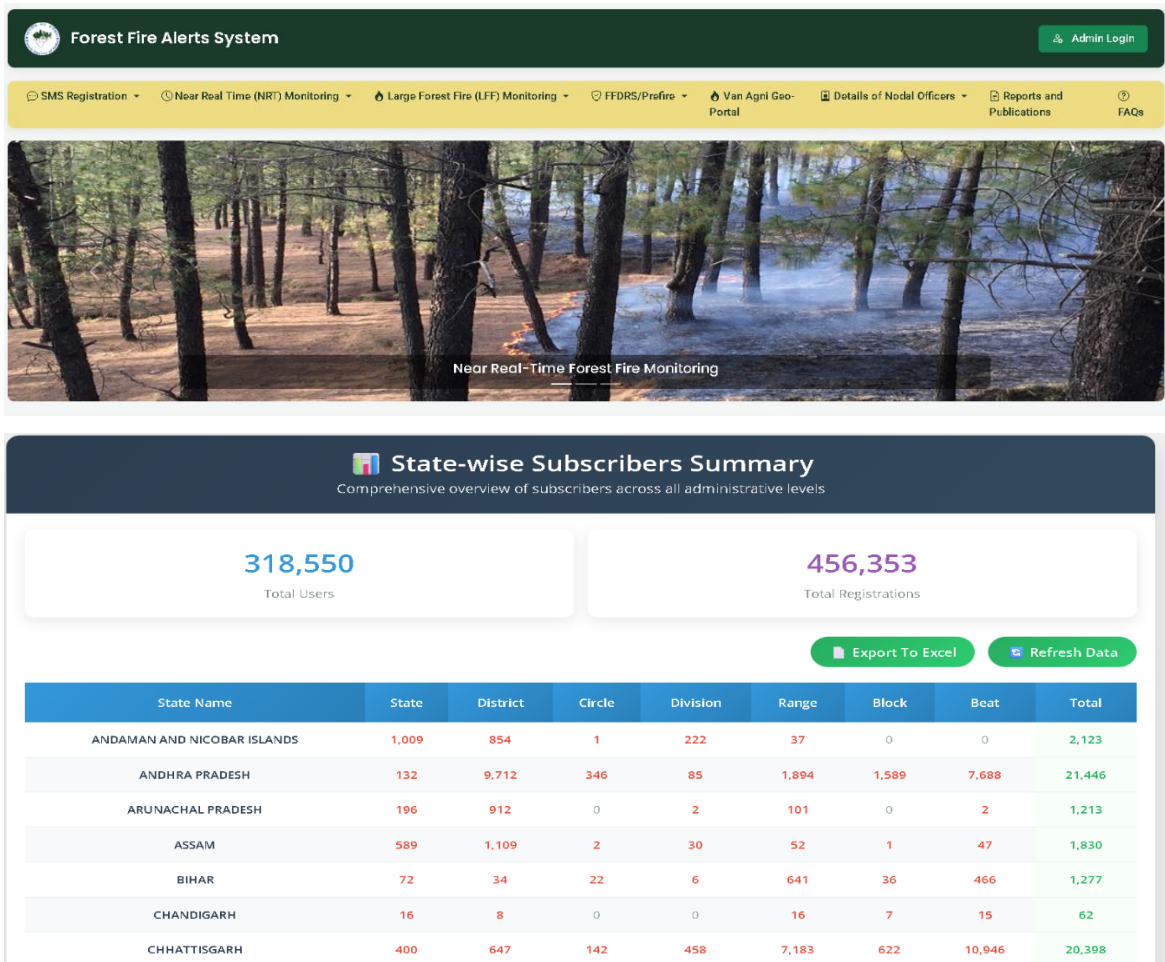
Forest Fire Alerts System

Admin Login

SMS Registration ▾ Near Real Time (NRT) Monitoring ▾ Large Forest Fire (LFF) Monitoring ▾ FFDRS/Prefire ▾ Van Agni Geo-Portal Details of Nodal Officers ▾ Reports and Publications FAQs

Near Real-Time Forest Fire Monitoring

State-wise Subscribers Summary

Comprehensive overview of subscribers across all administrative levels

318,550
Total Users

456,353
Total Registrations

Export To Excel

Refresh Data

| State Name | State | District | Circle | Division | Range | Block | Beat | Total |
|---|---|---|---|---|---|---|---|---|
| ANDAMAN AND NICOBAR ISLANDS | 1,009 | 854 | 1 | 222 | 37 | 0 | 0 | 2,123 |
| ANDHRA PRADESH | 132 | 9,712 | 346 | 85 | 1,894 | 1,589 | 7,688 | 21,446 |
| ARUNACHAL PRADESH | 196 | 912 | 0 | 2 | 101 | 0 | 2 | 1,213 |
| ASSAM | 589 | 1,109 | 2 | 30 | 52 | 1 | 47 | 1,830 |
| BIHAR | 72 | 34 | 22 | 6 | 641 | 36 | 466 | 1,277 |
| CHANDIGARH | 16 | 8 | 0 | 0 | 16 | 7 | 15 | 62 |
| CHHATTISGARH | 400 | 647 | 142 | 458 | 7,183 | 622 | 10,946 | 20,398 |